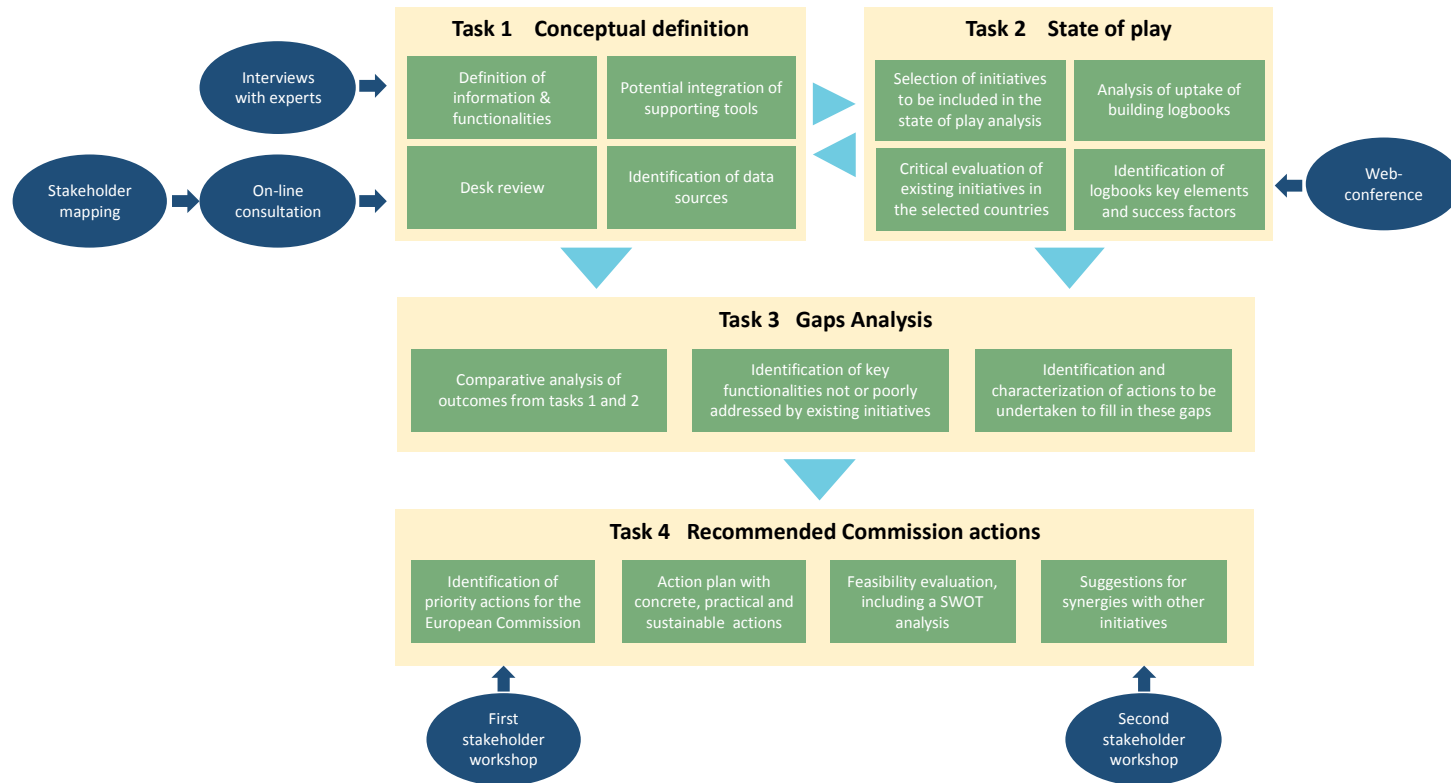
Interviews with experts

Stakeholder mapping

On-line consultation

Task 1 Conceptual definition

Definition of information & functionalities

Potential integration of supporting tools

Desk review

Identification of data sources

Task 2 State of play

Selection of initiatives to be included in the state of play analysis

Analysis of uptake of building logbooks

Critical evaluation of existing initiatives in the selected countries

Identification of logbooks key elements and success factors

Web-conference

Task 3 Gaps Analysis

Comparative analysis of outcomes from tasks 1 and 2

Identification of key functionalities not or poorly addressed by existing initiatives

Identification and characterization of actions to be undertaken to fill in these gaps

Task 4 Recommended Commission actions

Identification of priority actions for the European Commission

Action plan with concrete, practical and sustainable actions

Feasibility evaluation, including a SWOT analysis

Suggestions for synergies with other initiatives

First stakeholder workshop

Second stakeholder workshop